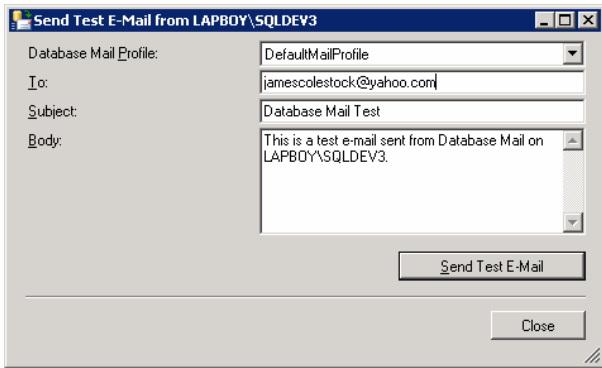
Send Test E-Mail from LAPBOY\SQLDEV3

Database Mail Profile: DefaultMailProfile

To: jamescolestock@yahoo.com

Subject: Database Mail Test

Body: This is a test e-mail sent from Database Mail on LAPBOY\SQLDEV3.

Send Test E-Mail

Close